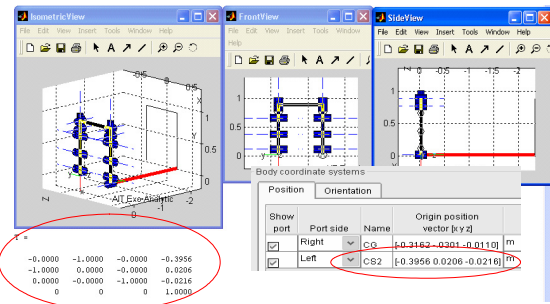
IsometricView

File Edit View Insert Tools Window Help

-0.5

0

1

0.5

0

z

y

x

-1

-2

AI[T,Exe,Analytic

0

FrontView

File Edit View Insert Tools Window

Help

1

0.5

0

SideView

File Edit View Insert Tools Window Help

1

0.5

0

Body coordinate systems

Position

Orientation

| Show port | Port side | Name | Origin position vector [x y z] | |
|---|---|---|---|---|
| ☑ | Right | CG | [-0.3162 -0301 -0.0110] | m |
| ☑ | Left | CS2 | [-0.3956 0.0206 -0.0216] | m |

T =

| | | | |
|---|---|---|---|
| -0.0000 | -1.0000 | -0.0000 | -0.3956 |
| -1.0000 | 0.0000 | -0.0000 | 0.0206 |
| 0.0000 | -0.0000 | -1.0000 | -0.0216 |
| 0 | 0 | 0 | 1.0000 |